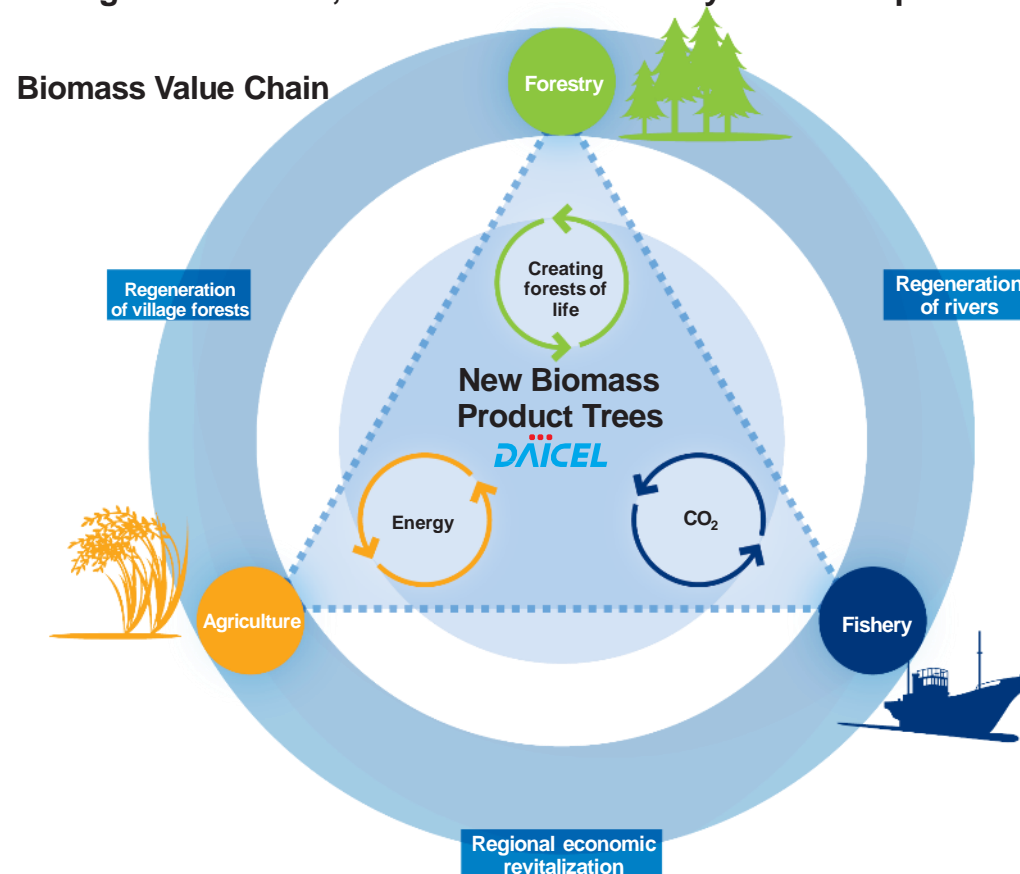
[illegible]

Biomass Value Chain

Forestry

Regeneration of village forests

Regeneration of rivers

Creating forests of life

New Biomass Product Trees

DAICEL

Energy

$CO_2$

Agriculture

Fishery

Regional economic revitalization